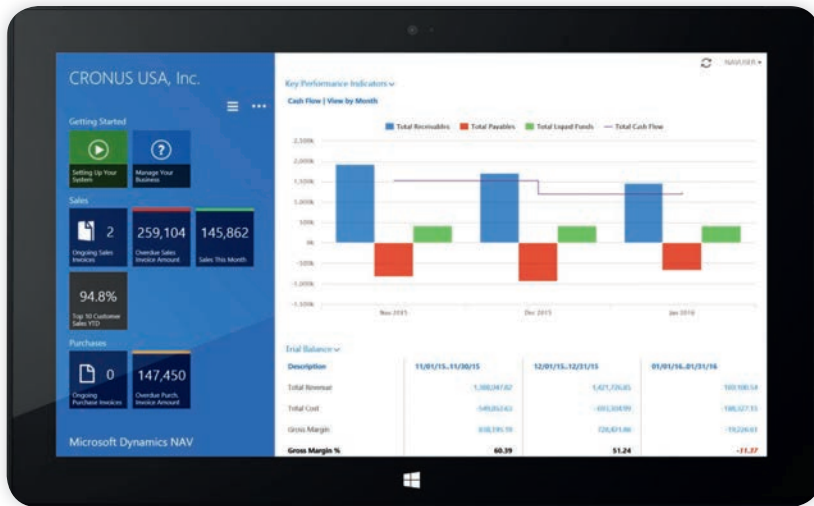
CRONUS USA, Inc.

Getting Started

Setting Up Your System

Manage Your Business

Sales

2

Ongoing Sales Invoices

259,104

Overdue Sales Invoice Amount

145,862

Sales This Month

94.8%

Top 10 Customer Sales YTD

Purchases

0

Ongoing Purchase Invoices

147,450

Overdue Purch. Invoice Amount

Microsoft Dynamics NAV

NAVUSER

Key Performance Indicators

Cash Flow | View by Month

Total Receivables Total Payables Total Liquid Funds Total Cash Flow

2,500k
2,000k
1,500k
1,000k
500k
0k
-500k
-1,000k
-1,500k

Nov 2015 Dec 2015 Jan 2016

Trial Balance

| Description | 11/01/15..11/30/15 | 12/01/15..12/31/15 | 01/01/16..01/31/16 |
|---|---|---|---|
| Total Revenue | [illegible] | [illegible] | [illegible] |
| Total Cost | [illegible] | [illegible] | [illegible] |
| Gross Margin | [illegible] | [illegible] | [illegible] |
| Gross Margin % | 60.39 | 51.24 | -11.77 |